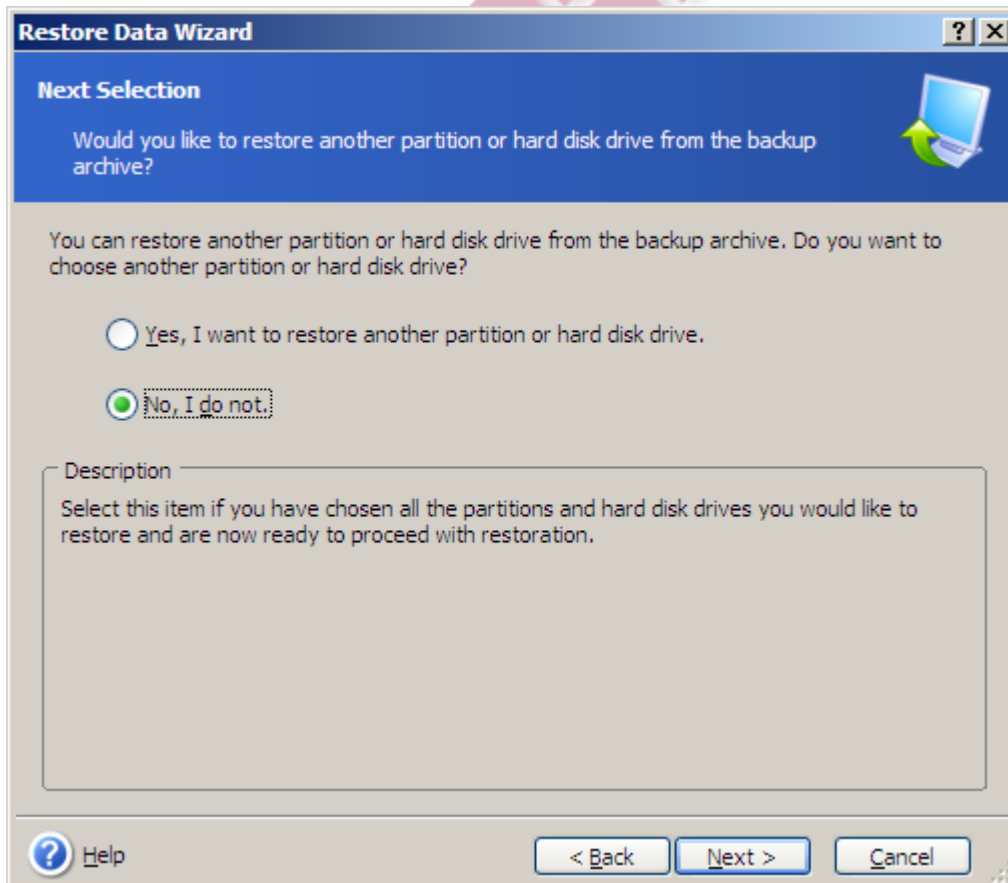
Restore Data Wizard

?

Next Selection

Would you like to restore another partition or hard disk drive from the backup archive?

You can restore another partition or hard disk drive from the backup archive. Do you want to choose another partition or hard disk drive?

Yes, I want to restore another partition or hard disk drive.

No, I do not.

Description

Select this item if you have chosen all the partitions and hard disk drives you would like to restore and are now ready to proceed with restoration.

Help

< Back

Next >

Cancel